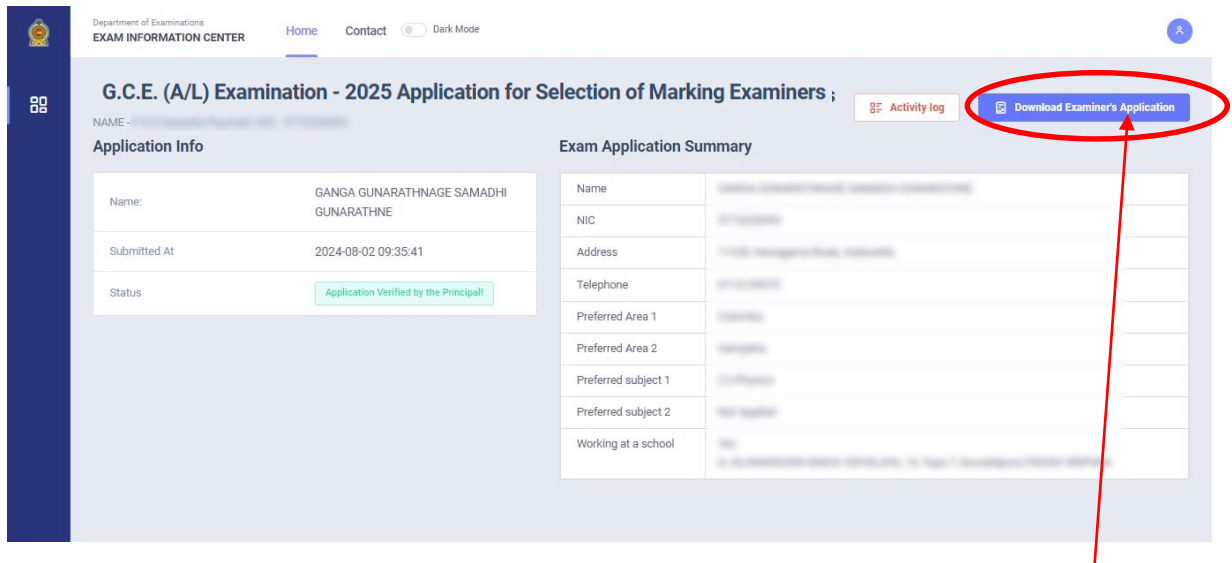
Department of Examinations
EXAM INFORMATION CENTER

Home Contact Dark Mode

G.C.E. (A/L) Examination - 2025 Application for Selection of Marking Examiners ;

NAME - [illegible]

Activity log

Download Examiner's Application

Application Info

| Name: | GANGA GUNARATHNAGE SAMADHI GUNARATHNE |
|---|---|
| Submitted At | 2024-08-02 09:35:41 |
| Status | Application Verified by the Principal! |

Exam Application Summary

| Name | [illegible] |
|---|---|
| NIC | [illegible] |
| Address | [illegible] |
| Telephone | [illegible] |
| Preferred Area 1 | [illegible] |
| Preferred Area 2 | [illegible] |
| Preferred subject 1 | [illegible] |
| Preferred subject 2 | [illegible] |
| Working at a school | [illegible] |